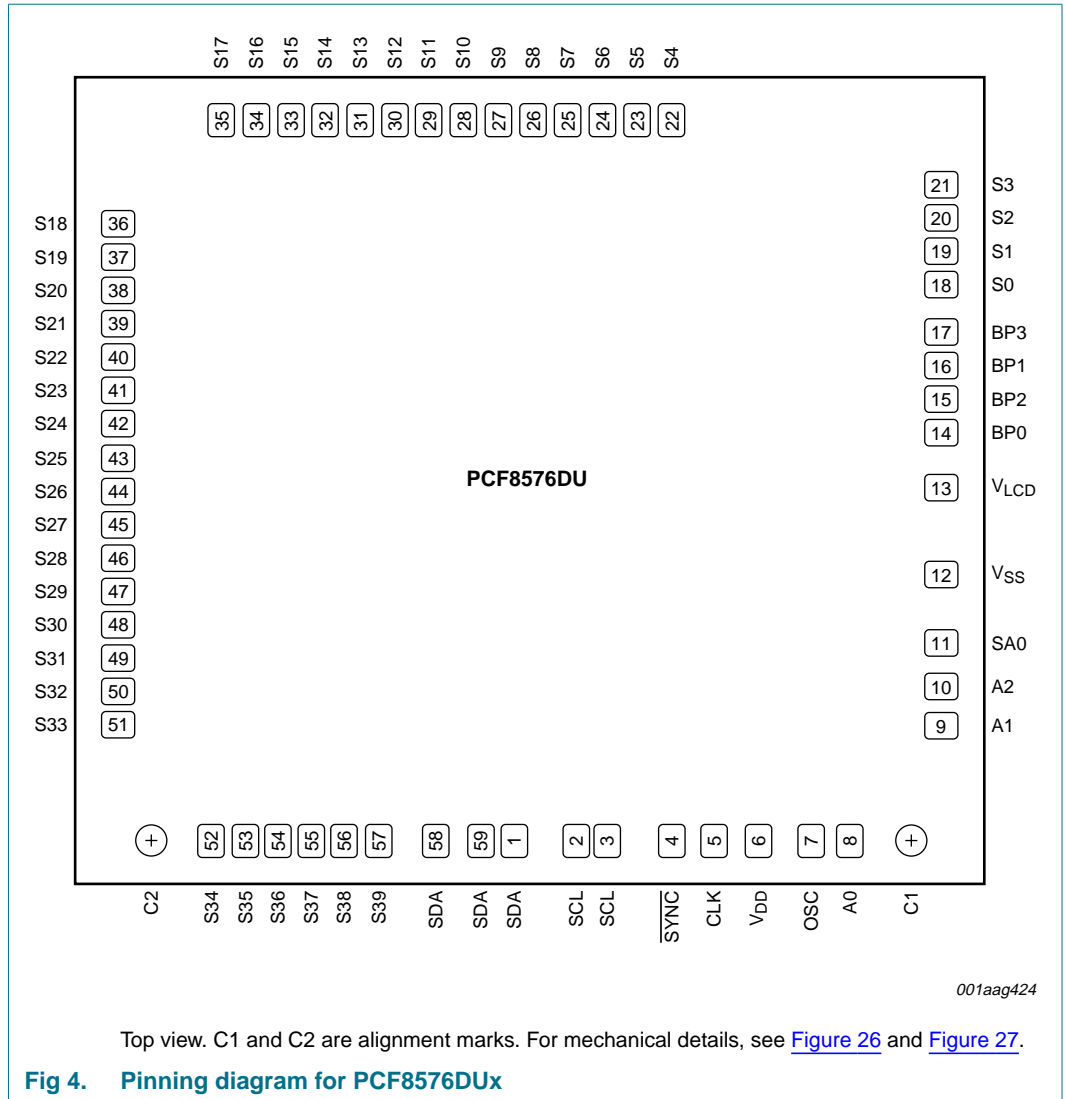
S17 S16 S15 S14 S13 S12 S11 S10 S9 S8 S7 S6 S5 S4

35 34 33 32 31 30 29 28 27 26 25 24 23 22

21 S3
20 S2
19 S1
18 S0
17 BP3
16 BP1
15 BP2
14 BP0
13 $V_{LCD}$
12 $V_{SS}$
11 SA0
10 A2
9 A1

S18 36
S19 37
S20 38
S21 39
S22 40
S23 41
S24 42
S25 43
S26 44
S27 45
S28 46
S29 47
S30 48
S31 49
S32 50
S33 51

PCF8576DU

+ 52 53 54 55 56 57 58 59 1 2 3 4 5 6 7 8 +

C2 S34 S35 S36 S37 S38 S39 SDA SDA SDA SCL SCL $\overline{SYNC}$ CLK $V_{DD}$ OSC A0 C1

001aag424

Top view. C1 and C2 are alignment marks. For mechanical details, see Figure 26 and Figure 27.

Fig 4. Pinning diagram for PCF8576DUx